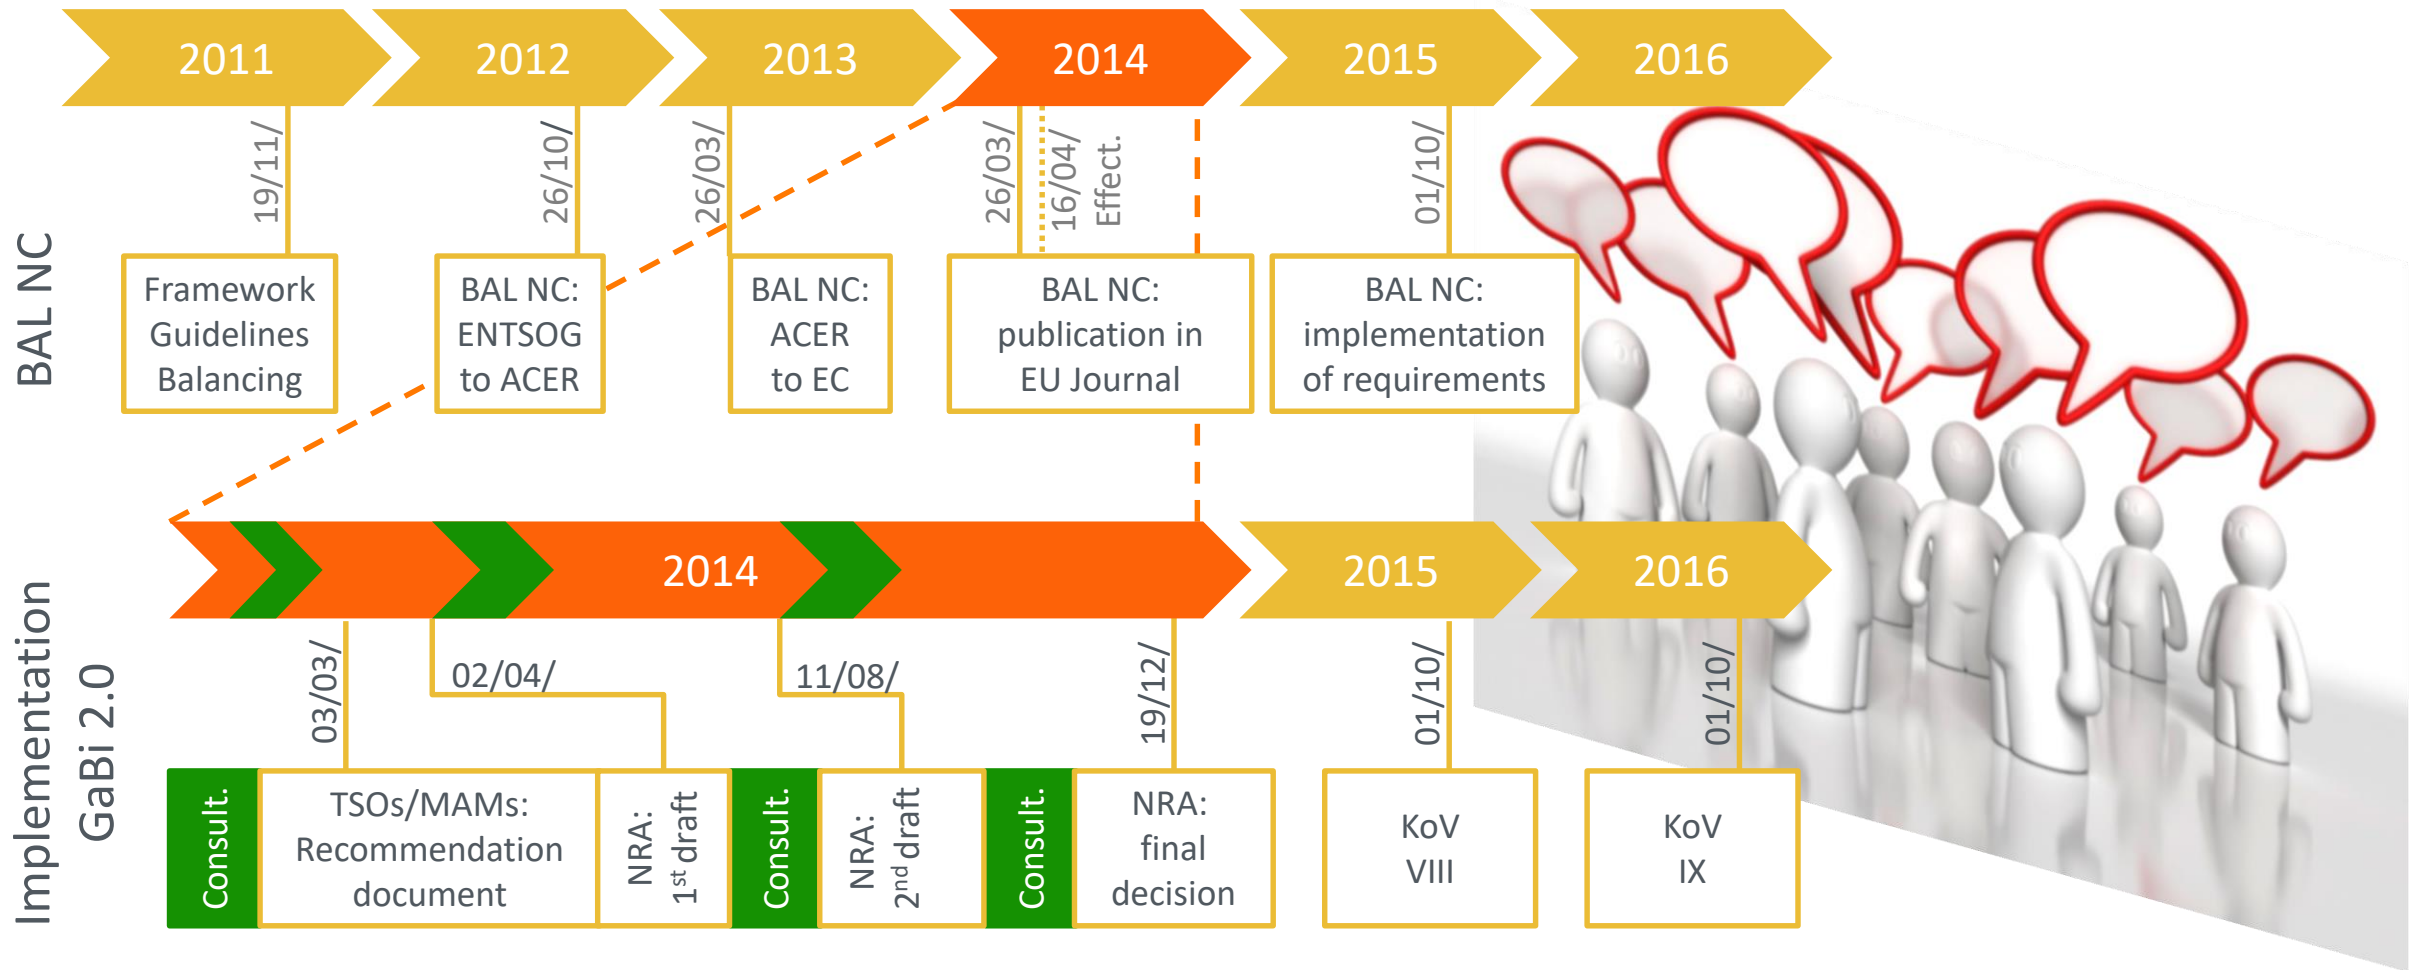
2011 2012 2013 2014 2015 2016

BAL NC

19/11/
Framework Guidelines Balancing

26/10/
BAL NC: ENTSOG to ACER

26/03/
BAL NC: ACER to EC

26/03/
16/04/
Effect.
BAL NC: publication in EU Journal

01/10/
BAL NC: implementation of requirements

Implementation GaBi 2.0

2014 2015 2016

03/03/
02/04/
11/08/
19/12/
01/10/
01/10/

Consult.
TSOs/MAMs: Recommendation document
NRA: 1$^{st}$ draft
Consult.
NRA: 2$^{nd}$ draft
Consult.
NRA: final decision
KoV VIII
KoV IX